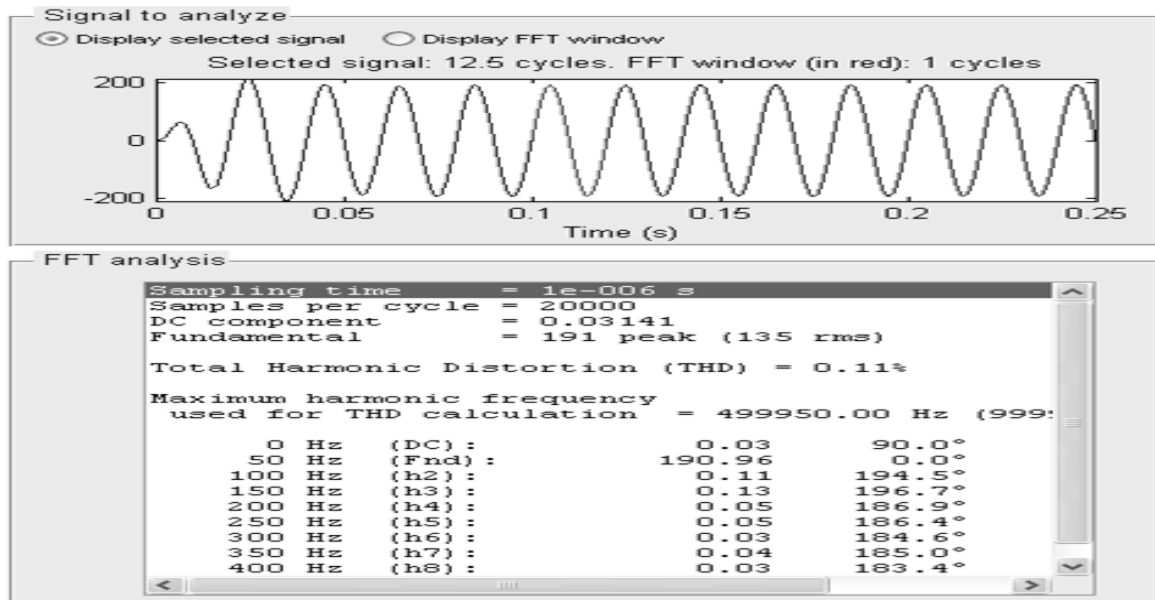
Signal to analyze

Display selected signal   Display FFT window

Selected signal: 12.5 cycles. FFT window (in red): 1 cycles

200
0
-200
0   0.05   0.1   0.15   0.2   0.25
Time (s)

FFT analysis

Sampling time = 1e-006 s
Samples per cycle = 20000
DC component = 0.03141
Fundamental = 191 peak (135 rms)

Total Harmonic Distortion (THD) = 0.11%

Maximum harmonic frequency
used for THD calculation = 499950.00 Hz (999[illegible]

| | | | |
|---|---|---|---|
| 0 Hz | (DC): | 0.03 | 90.0° |
| 50 Hz | (Fnd): | 190.96 | 0.0° |
| 100 Hz | (h2): | 0.11 | 194.5° |
| 150 Hz | (h3): | 0.13 | 196.7° |
| 200 Hz | (h4): | 0.05 | 186.9° |
| 250 Hz | (h5): | 0.05 | 186.4° |
| 300 Hz | (h6): | 0.03 | 184.6° |
| 350 Hz | (h7): | 0.04 | 185.0° |
| 400 Hz | (h8): | 0.03 | 183.4° |